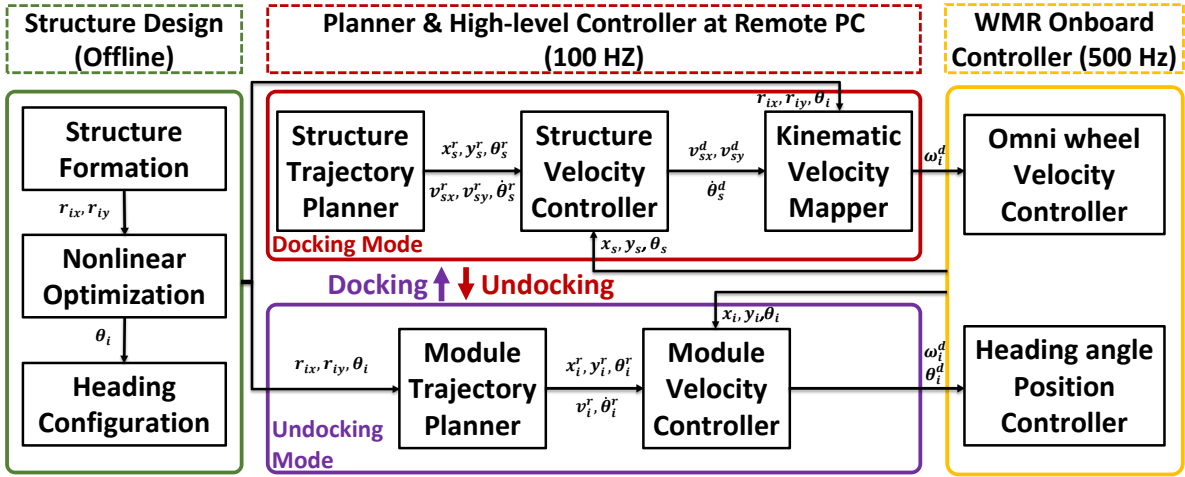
Structure Design (Offline)

Planner & High-level Controller at Remote PC (100 HZ)

WMR Onboard Controller (500 Hz)

Structure Formation

$r_{ix}, r_{iy}$

Nonlinear Optimization

$\theta_i$

Heading Configuration

Structure Trajectory Planner

$x_s^r, y_s^r, \theta_s^r$

$v_{sx}^r, v_{sy}^r, \dot{\theta}_s^r$

Structure Velocity Controller

$v_{sx}^d, v_{sy}^d$

$\dot{\theta}_s^d$

$r_{ix}, r_{iy}, \theta_i$

Kinematic Velocity Mapper

$\omega_i^d$

Omni wheel Velocity Controller

Docking Mode

$x_s, y_s, \theta_s$

Docking

Undocking

$x_i, y_i, \theta_i$

$r_{ix}, r_{iy}, \theta_i$

Module Trajectory Planner

$x_i^r, y_i^r, \theta_i^r$

$v_i^r, \dot{\theta}_i^r$

Module Velocity Controller

$\omega_i^d$
$\theta_i^d$

Heading angle Position Controller

Undocking Mode